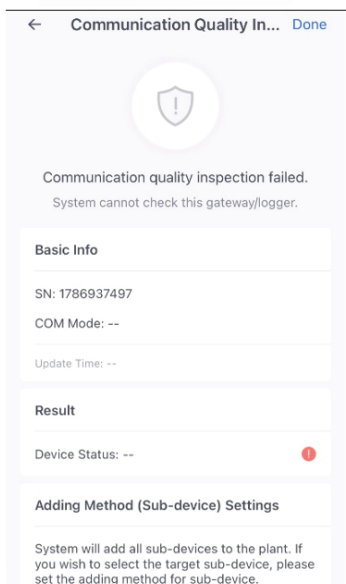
← Communication Quality In... Done

Communication quality inspection failed.
System cannot check this gateway/logger.

Basic Info

SN: 1786937497

COM Mode: --

Update Time: --

Result

Device Status: --

Adding Method (Sub-device) Settings

System will add all sub-devices to the plant. If you wish to select the target sub-device, please set the adding method for sub-device.